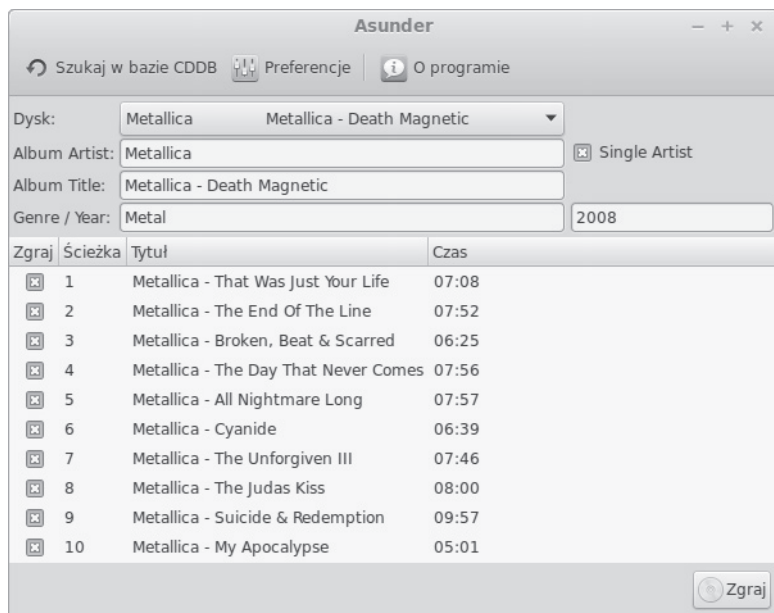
Asunder

Szukaj w bazie CDDB  Preferencje  O programie

Dysk: Metallica  Metallica - Death Magnetic

Album Artist: Metallica  Single Artist

Album Title: Metallica - Death Magnetic

Genre / Year: Metal  2008

| Zgraj | Ścieżka | Tytuł | Czas |
|---|---|---|---|
| ☒ | 1 | Metallica - That Was Just Your Life | 07:08 |
| ☒ | 2 | Metallica - The End Of The Line | 07:52 |
| ☒ | 3 | Metallica - Broken, Beat & Scarred | 06:25 |
| ☒ | 4 | Metallica - The Day That Never Comes | 07:56 |
| ☒ | 5 | Metallica - All Nightmare Long | 07:57 |
| ☒ | 6 | Metallica - Cyanide | 06:39 |
| ☒ | 7 | Metallica - The Unforgiven III | 07:46 |
| ☒ | 8 | Metallica - The Judas Kiss | 08:00 |
| ☒ | 9 | Metallica - Suicide & Redemption | 09:57 |
| ☒ | 10 | Metallica - My Apocalypse | 05:01 |

Zgraj